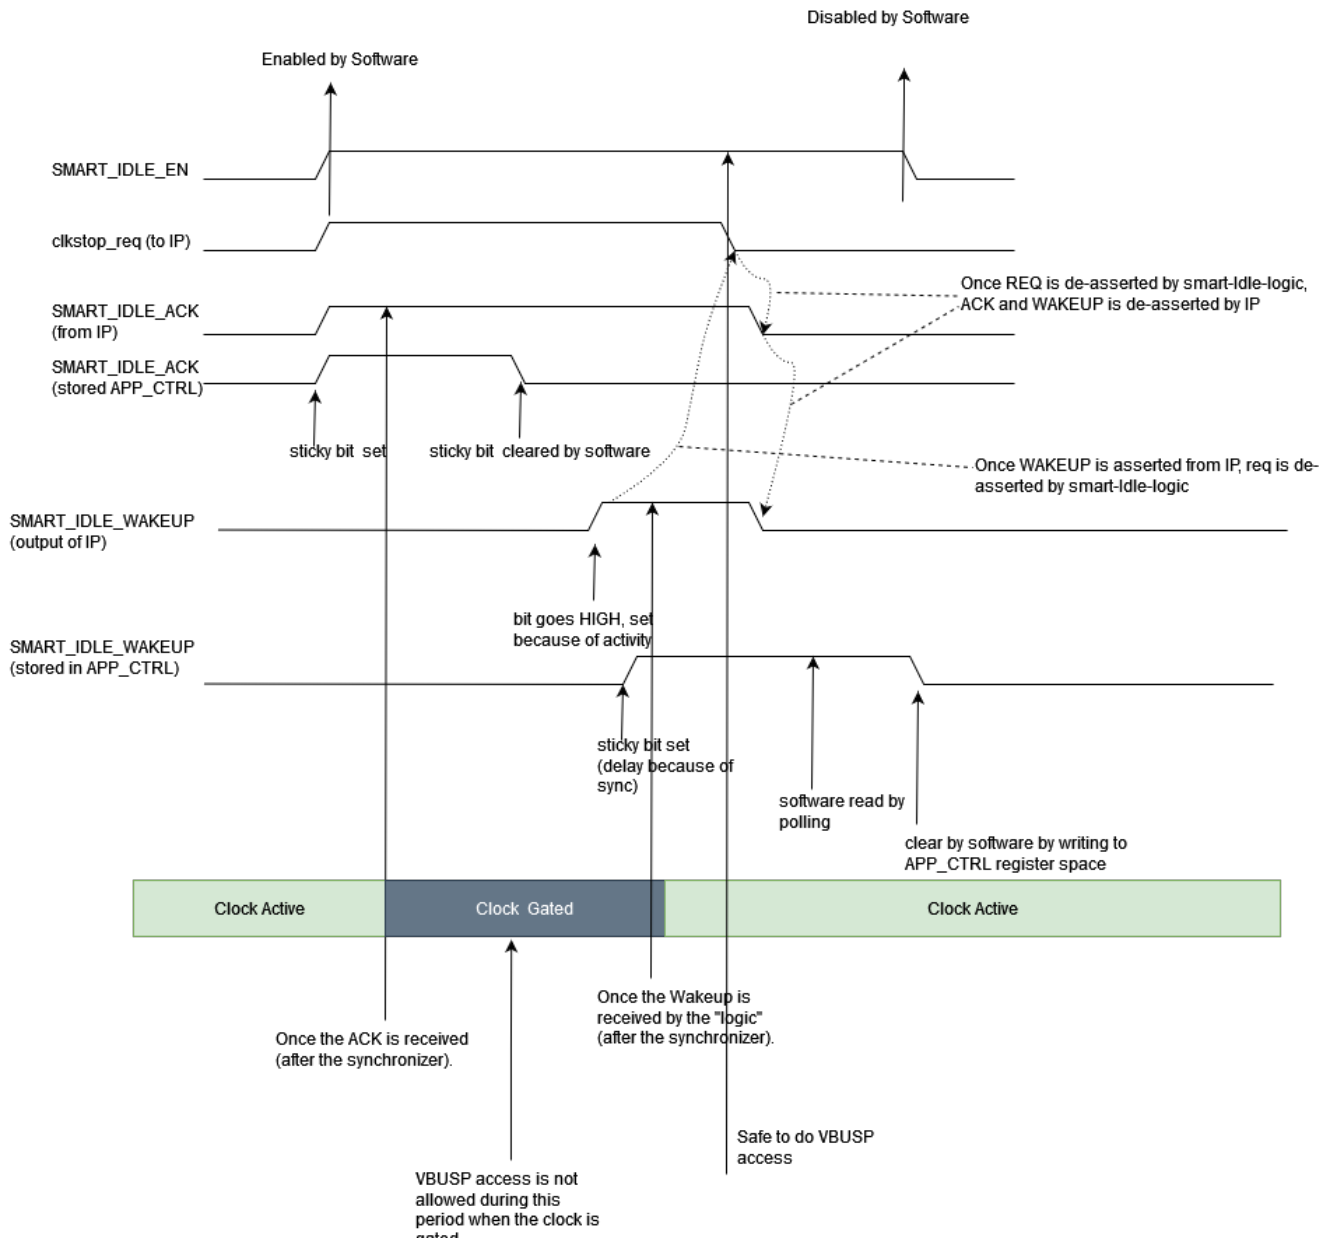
Disabled by Software

Enabled by Software

SMART_IDLE_EN

clkstop_req (to IP)

SMART_IDLE_ACK (from IP)

SMART_IDLE_ACK (stored APP_CTRL)

Once REQ is de-asserted by smart-Idle-logic, ACK and WAKEUP is de-asserted by IP

sticky bit set

sticky bit cleared by software

Once WAKEUP is asserted from IP, req is de-asserted by smart-Idle-logic

SMART_IDLE_WAKEUP (output of IP)

bit goes HIGH, set because of activity

SMART_IDLE_WAKEUP (stored in APP_CTRL)

sticky bit set (delay because of sync)

software read by polling

clear by software by writing to APP_CTRL register space

Clock Active

Clock Gated

Clock Active

Once the Wakeup is received by the "logic" (after the synchronizer).

Once the ACK is received (after the synchronizer).

Safe to do VBUSP access

VBUSP access is not allowed during this period when the clock is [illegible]